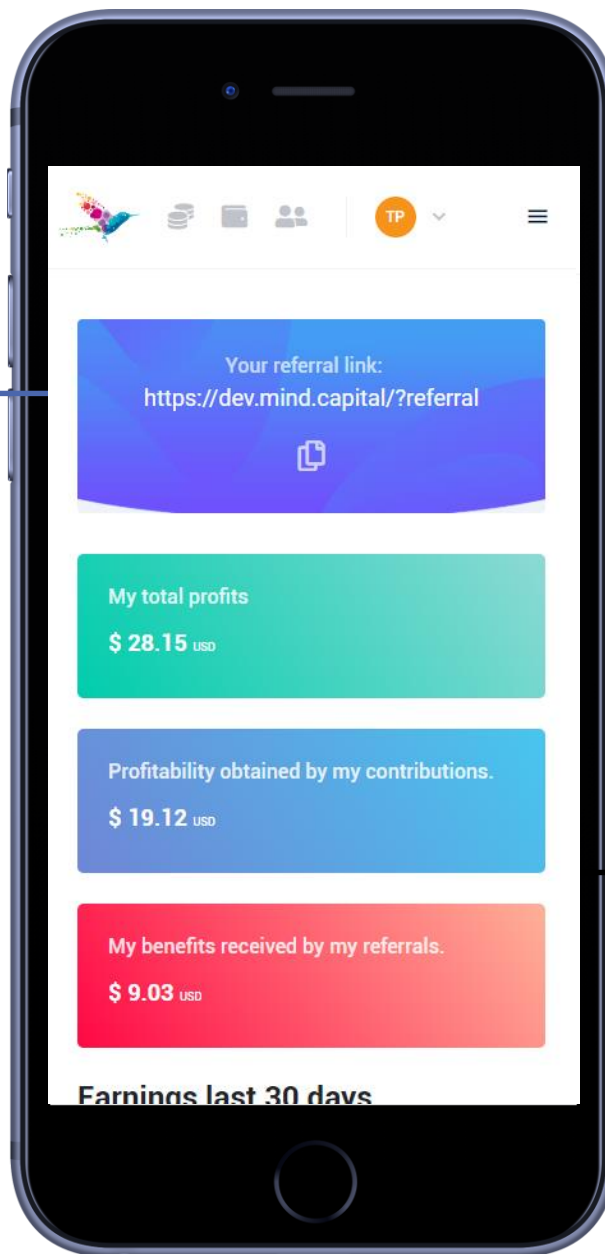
TP

Your referral link:
https://dev.mind.capital/?referral

My total profits
$ 28.15 USD

Profitability obtained by my contributions.
$ 19.12 USD

My benefits received by my referrals.
$ 9.03 USD

Earnings last 30 days